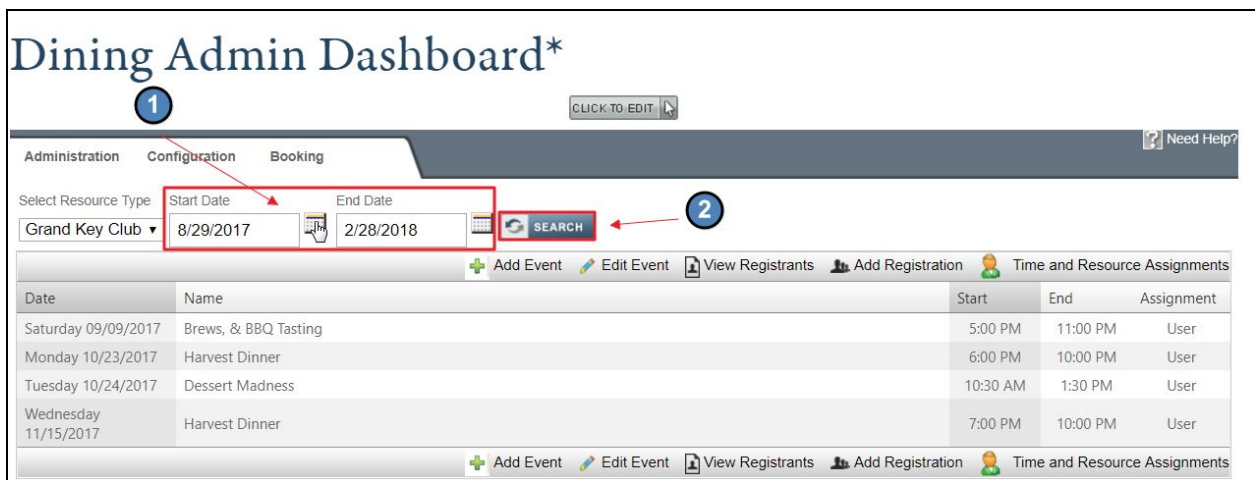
Dining Admin Dashboard*

1

CLICK TO EDIT

Administration Configuration Booking

Need Help?

Select Resource Type
Grand Key Club ▾

Start Date
8/29/2017

End Date
2/28/2018

SEARCH

2

Add Event Edit Event View Registrants Add Registration Time and Resource Assignments

| Date | Name | Start | End | Assignment |
|---|---|---|---|---|
| Saturday 09/09/2017 | Brews, & BBQ Tasting | 5:00 PM | 11:00 PM | User |
| Monday 10/23/2017 | Harvest Dinner | 6:00 PM | 10:00 PM | User |
| Tuesday 10/24/2017 | Dessert Madness | 10:30 AM | 1:30 PM | User |
| Wednesday 11/15/2017 | Harvest Dinner | 7:00 PM | 10:00 PM | User |

Add Event Edit Event View Registrants Add Registration Time and Resource Assignments